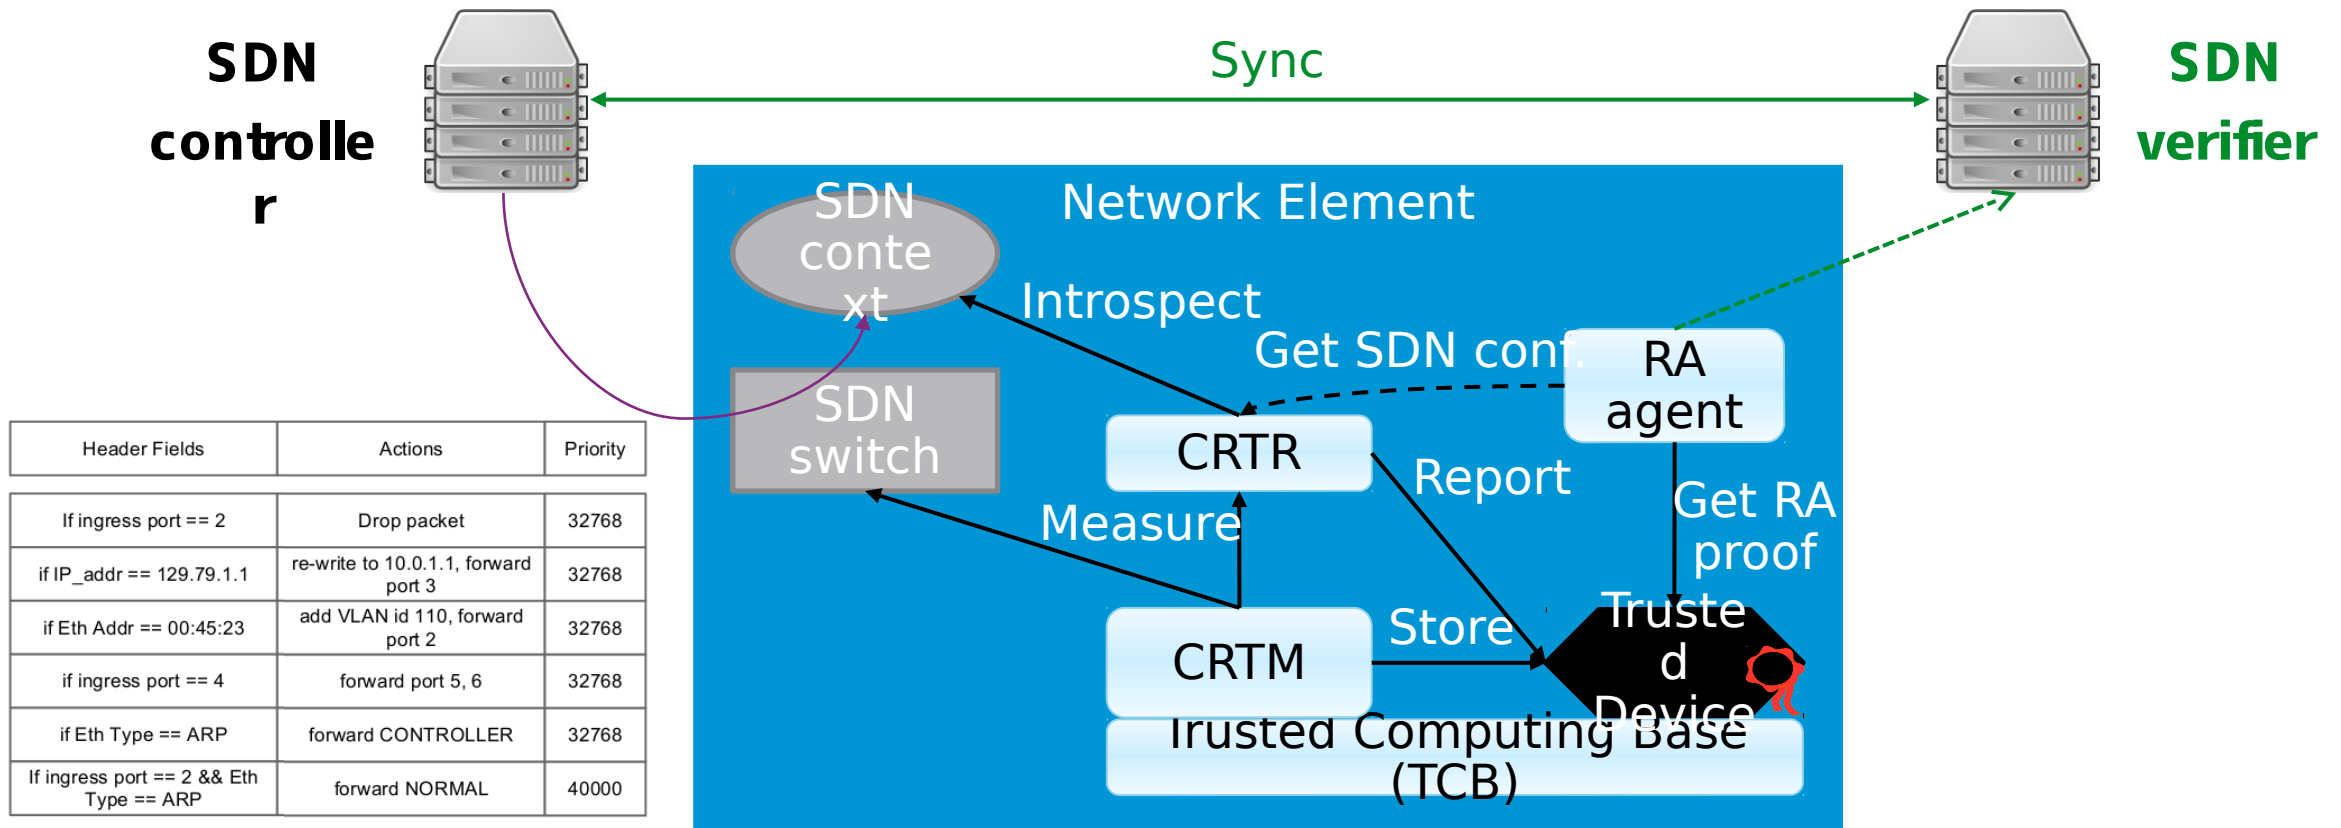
SDN controlle r

Sync

SDN verifier

SDN conte xt

Network Element

Introspect

Get SDN conf.

RA agent

SDN switch

CRTR

Report

Get RA proof

Measure

CRTM

Store

Truste d Device

Trusted Computing Base (TCB)

| Header Fields | Actions | Priority |
|---|---|---|
| If ingress port == 2 | Drop packet | 32768 |
| if IP_addr == 129.79.1.1 | re-write to 10.0.1.1, forward port 3 | 32768 |
| if Eth Addr == 00:45:23 | add VLAN id 110, forward port 2 | 32768 |
| if ingress port == 4 | forward port 5, 6 | 32768 |
| if Eth Type == ARP | forward CONTROLLER | 32768 |
| If ingress port == 2 && Eth Type == ARP | forward NORMAL | 40000 |